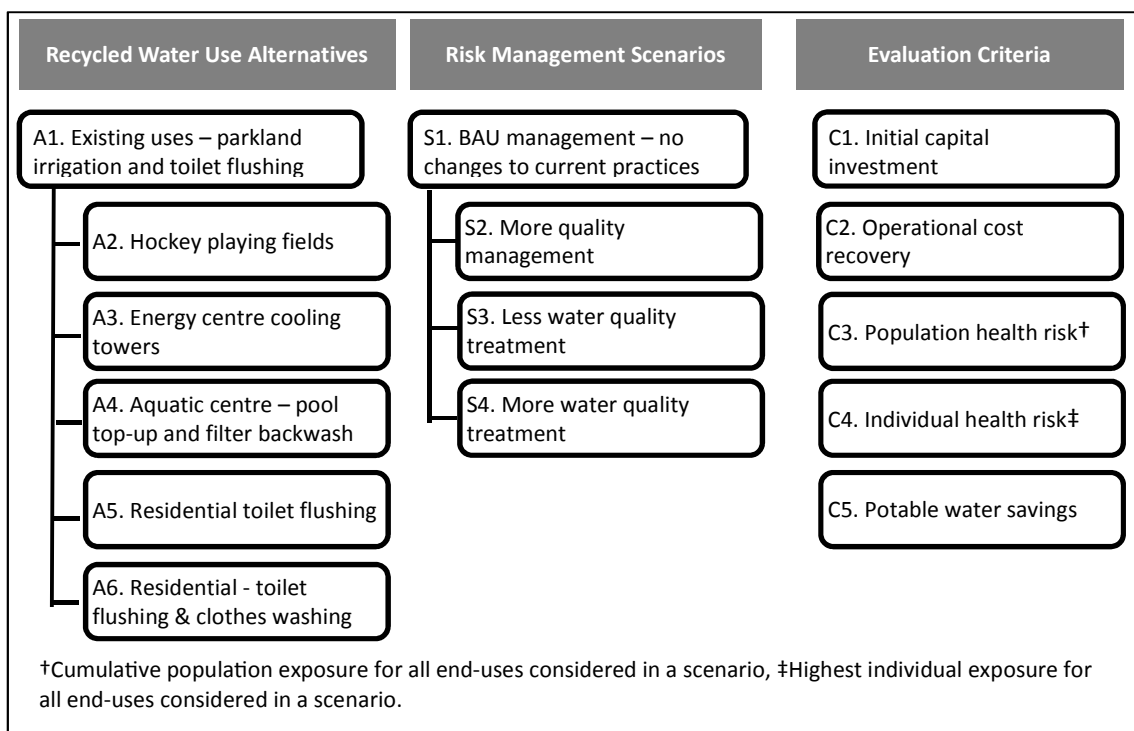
Recycled Water Use Alternatives

A1. Existing uses – parkland irrigation and toilet flushing

A2. Hockey playing fields

A3. Energy centre cooling towers

A4. Aquatic centre – pool top-up and filter backwash

A5. Residential toilet flushing

A6. Residential - toilet flushing & clothes washing

Risk Management Scenarios

S1. BAU management – no changes to current practices

S2. More quality management

S3. Less water quality treatment

S4. More water quality treatment

Evaluation Criteria

C1. Initial capital investment

C2. Operational cost recovery

C3. Population health risk†

C4. Individual health risk‡

C5. Potable water savings

†Cumulative population exposure for all end-uses considered in a scenario, ‡Highest individual exposure for all end-uses considered in a scenario.